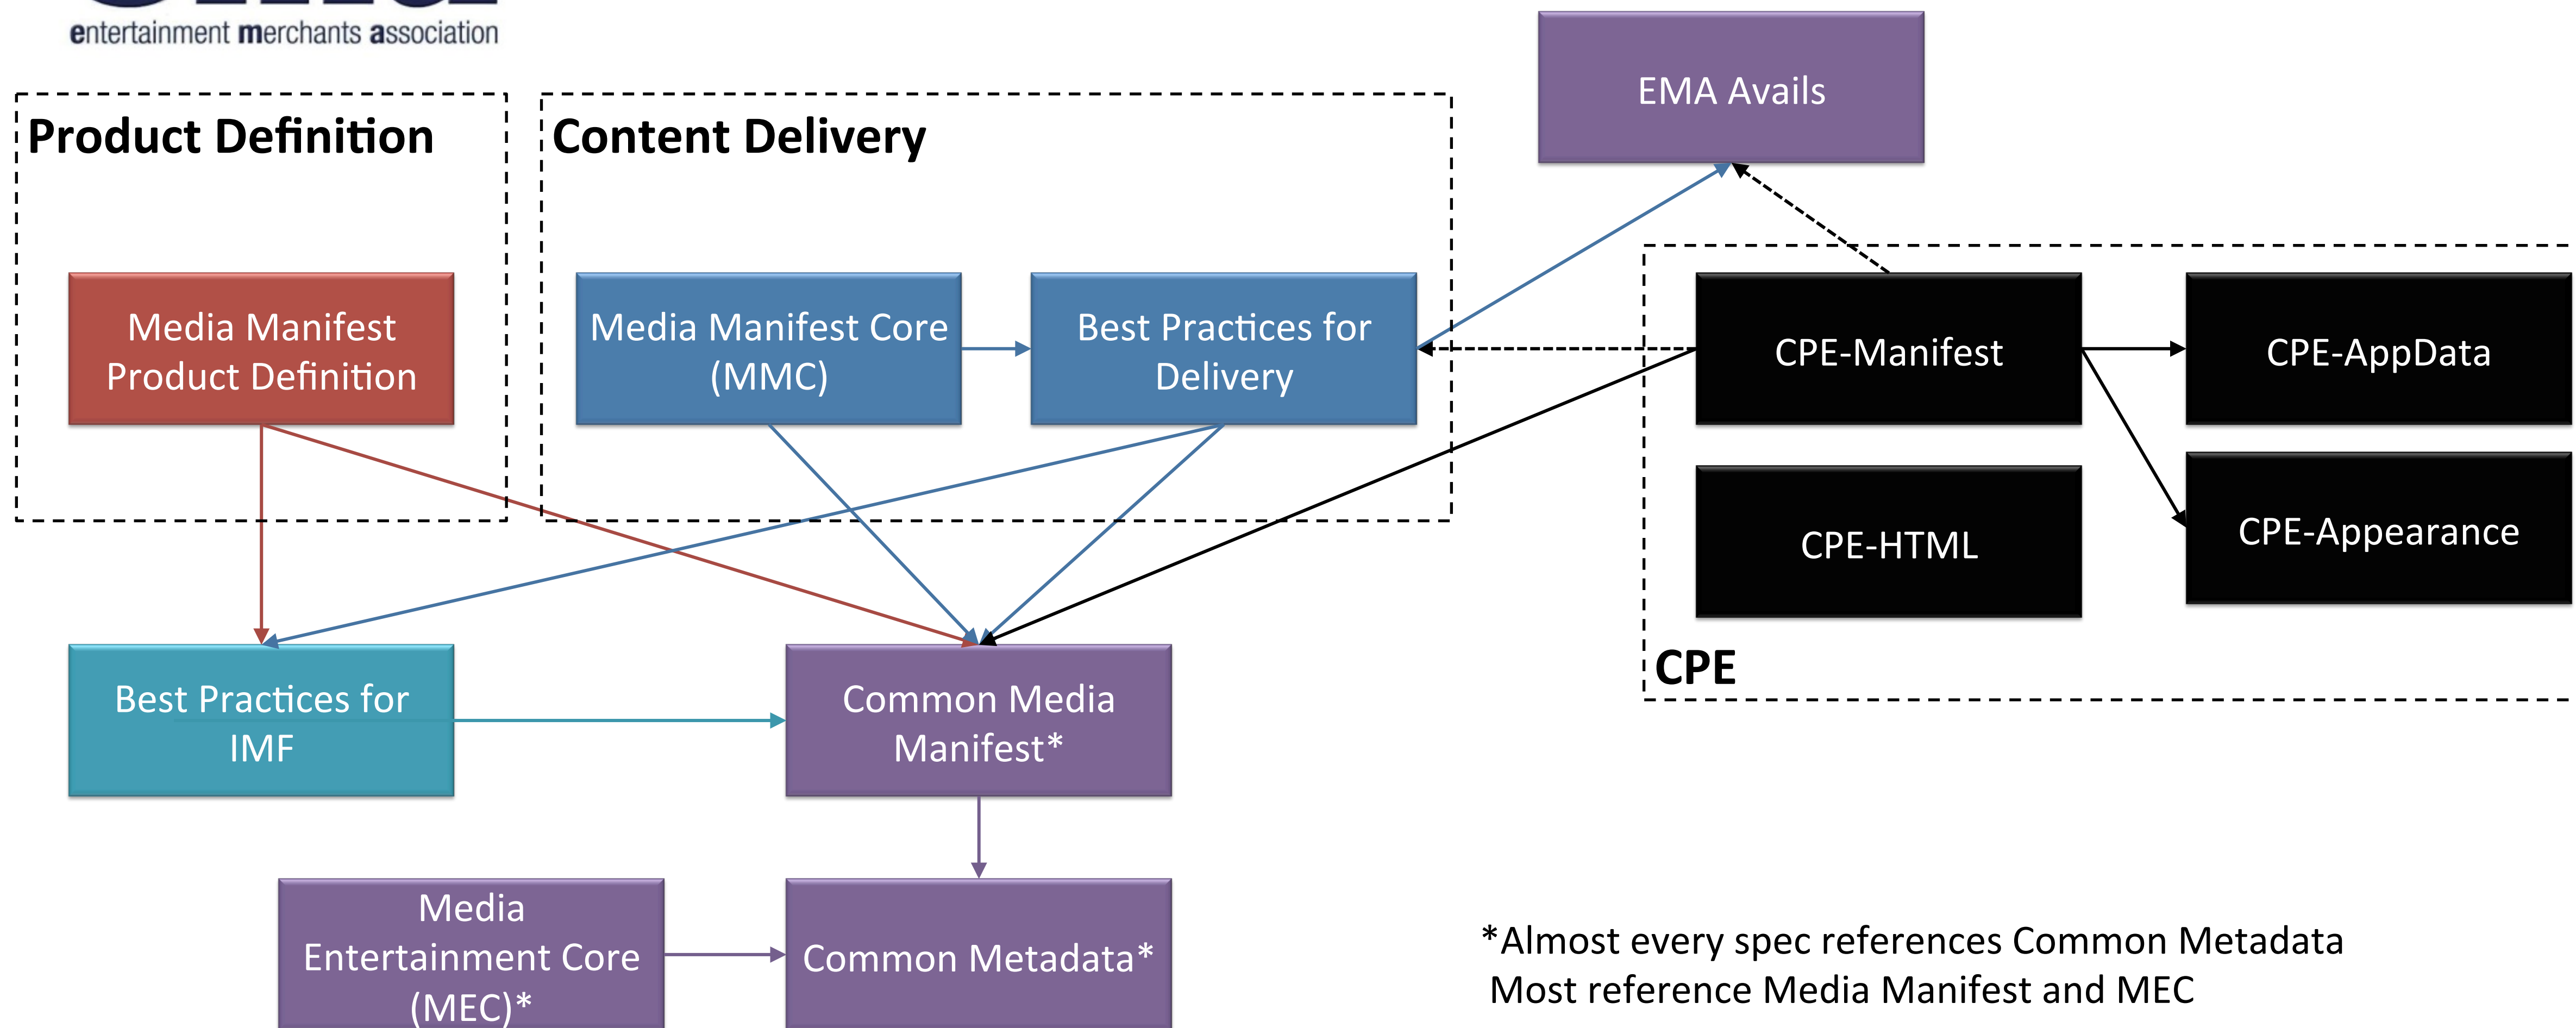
entertainment merchants association

Product Definition

Content Delivery

EMA Avails

Media Manifest Product Definition

Media Manifest Core (MMC)

Best Practices for Delivery

CPE-Manifest

CPE-AppData

CPE-HTML

CPE-Appearance

CPE

Best Practices for IMF

Common Media Manifest*

Media Entertainment Core (MEC)*

Common Metadata*

*Almost every spec references Common Metadata
Most reference Media Manifest and MEC